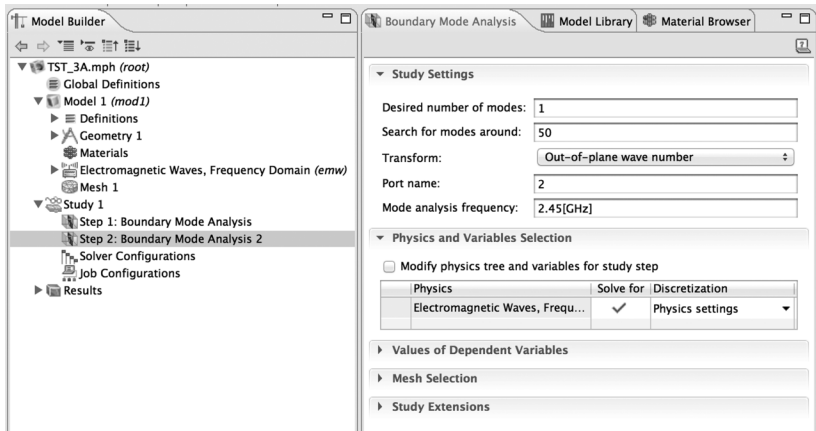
Model Builder

TST_3A.mph *(root)*
Global Definitions
Model 1 *(mod1)*
Definitions
Geometry 1
Materials
Electromagnetic Waves, Frequency Domain *(emw)*
Mesh 1
Study 1
Step 1: Boundary Mode Analysis
Step 2: Boundary Mode Analysis 2
Solver Configurations
Job Configurations
Results

Boundary Mode Analysis | Model Library | Material Browser

Study Settings

Desired number of modes: 1
Search for modes around: 50
Transform: Out-of-plane wave number
Port name: 2
Mode analysis frequency: 2.45[GHz]

Physics and Variables Selection

Modify physics tree and variables for study step

| | Physics | Solve for | Discretization |
|---|---|---|---|
| | Electromagnetic Waves, Frequ... | ✓ | Physics settings |

Values of Dependent Variables

Mesh Selection

Study Extensions